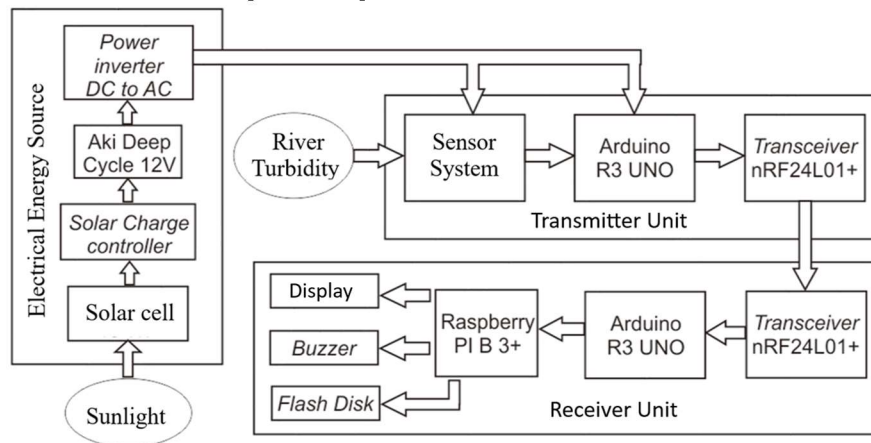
Electrical Energy Source

Power inverter DC to AC

Aki Deep Cycle 12V

Solar Charge controller

Solar cell

Sunlight

River Turbidity

Sensor System

Arduino R3 UNO

Transceiver nRF24L01+

Transmitter Unit

Display

Buzzer

Flash Disk

Raspberry PI B 3+

Arduino R3 UNO

Transceiver nRF24L01+

Receiver Unit